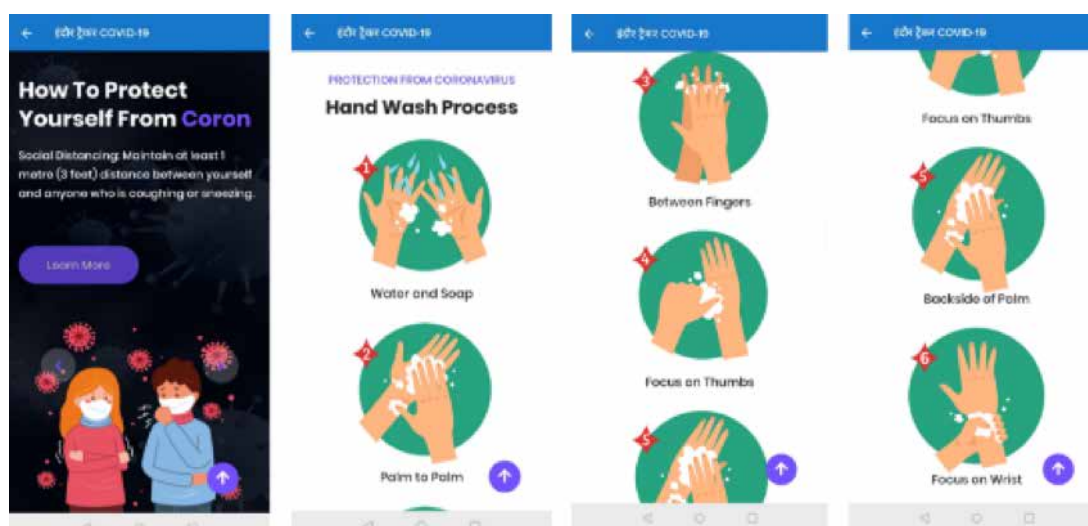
इंदौर ट्रैकर COVID-19

How To Protect Yourself From Coron

Social Distancing: Maintain at least 1 metre (3 feet) distance between yourself and anyone who is coughing or sneezing.

Learn More

इंदौर ट्रैकर COVID-19

PROTECTION FROM CORONAVIRUS

Hand Wash Process

1

Water and Soap

2

Palm to Palm

इंदौर ट्रैकर COVID-19

3

Between Fingers

4

Focus on Thumbs

5

इंदौर ट्रैकर COVID-19

Focus on Thumbs

5

Backside of Palm

6

Focus on Wrist